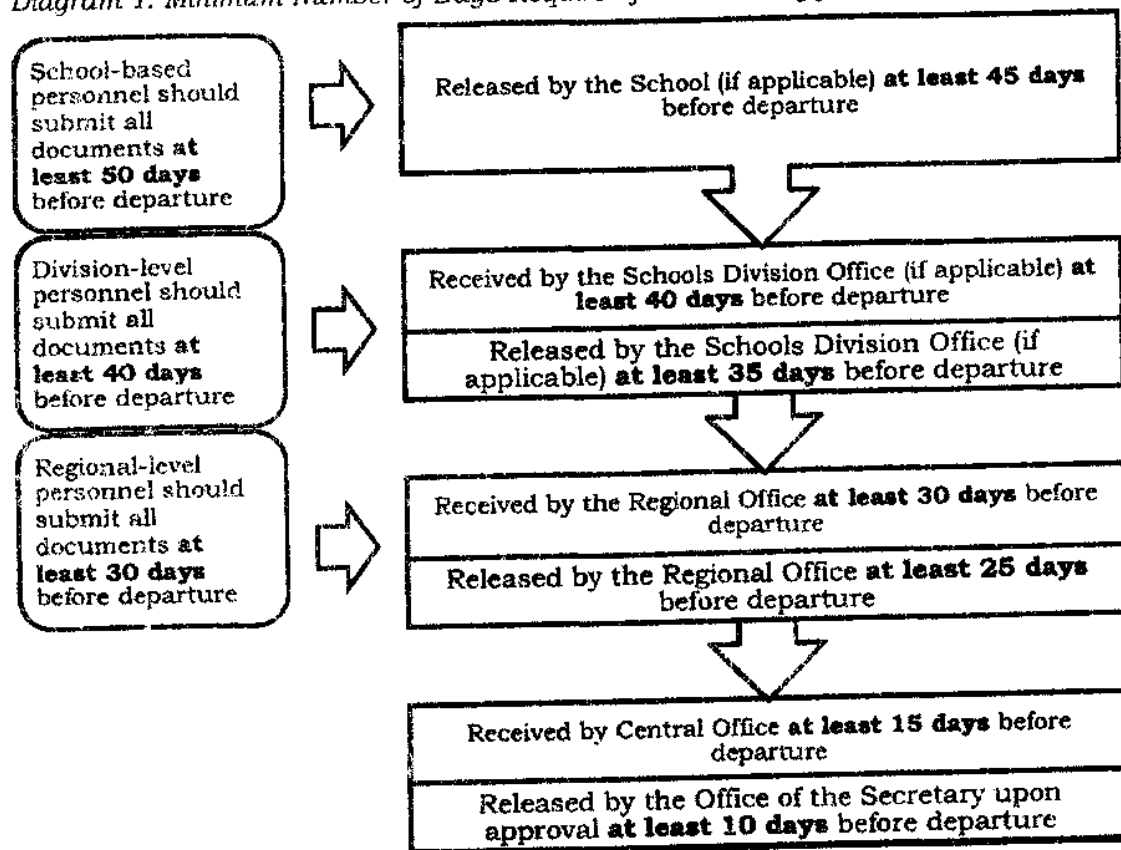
Diagram 1. Minimum Number of Days Require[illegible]

School-based personnel should submit all documents **at least 50 days** before departure

Released by the School (if applicable) **at least 45 days** before departure

Division-level personnel should submit all documents **at least 40 days** before departure

Received by the Schools Division Office (if applicable) **at least 40 days** before departure

Released by the Schools Division Office (if applicable) **at least 35 days** before departure

Regional-level personnel should submit all documents **at least 30 days** before departure

Received by the Regional Office **at least 30 days** before departure

Released by the Regional Office **at least 25 days** before departure

Received by Central Office **at least 15 days** before departure

Released by the Office of the Secretary upon approval **at least 10 days** before departure